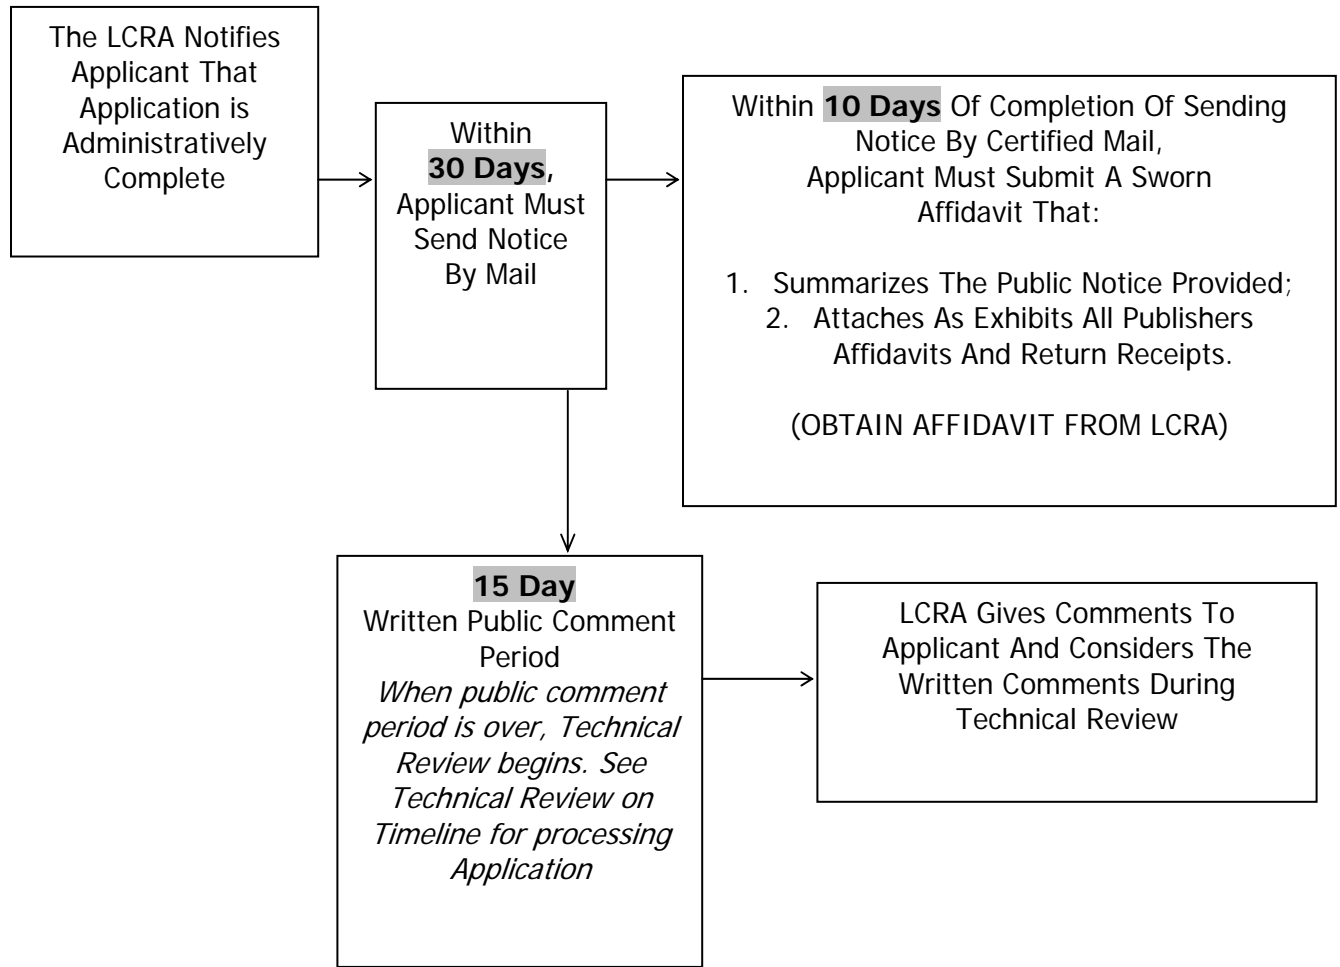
The LCRA Notifies Applicant That Application is Administratively Complete

Within **30 Days**, Applicant Must Send Notice By Mail

Within **10 Days** Of Completion Of Sending Notice By Certified Mail, Applicant Must Submit A Sworn Affidavit That:

1. Summarizes The Public Notice Provided;
2. Attaches As Exhibits All Publishers Affidavits And Return Receipts.

(OBTAIN AFFIDAVIT FROM LCRA)

**15 Day**
Written Public Comment Period
*When public comment period is over, Technical Review begins. See Technical Review on Timeline for processing Application*

LCRA Gives Comments To Applicant And Considers The Written Comments During Technical Review